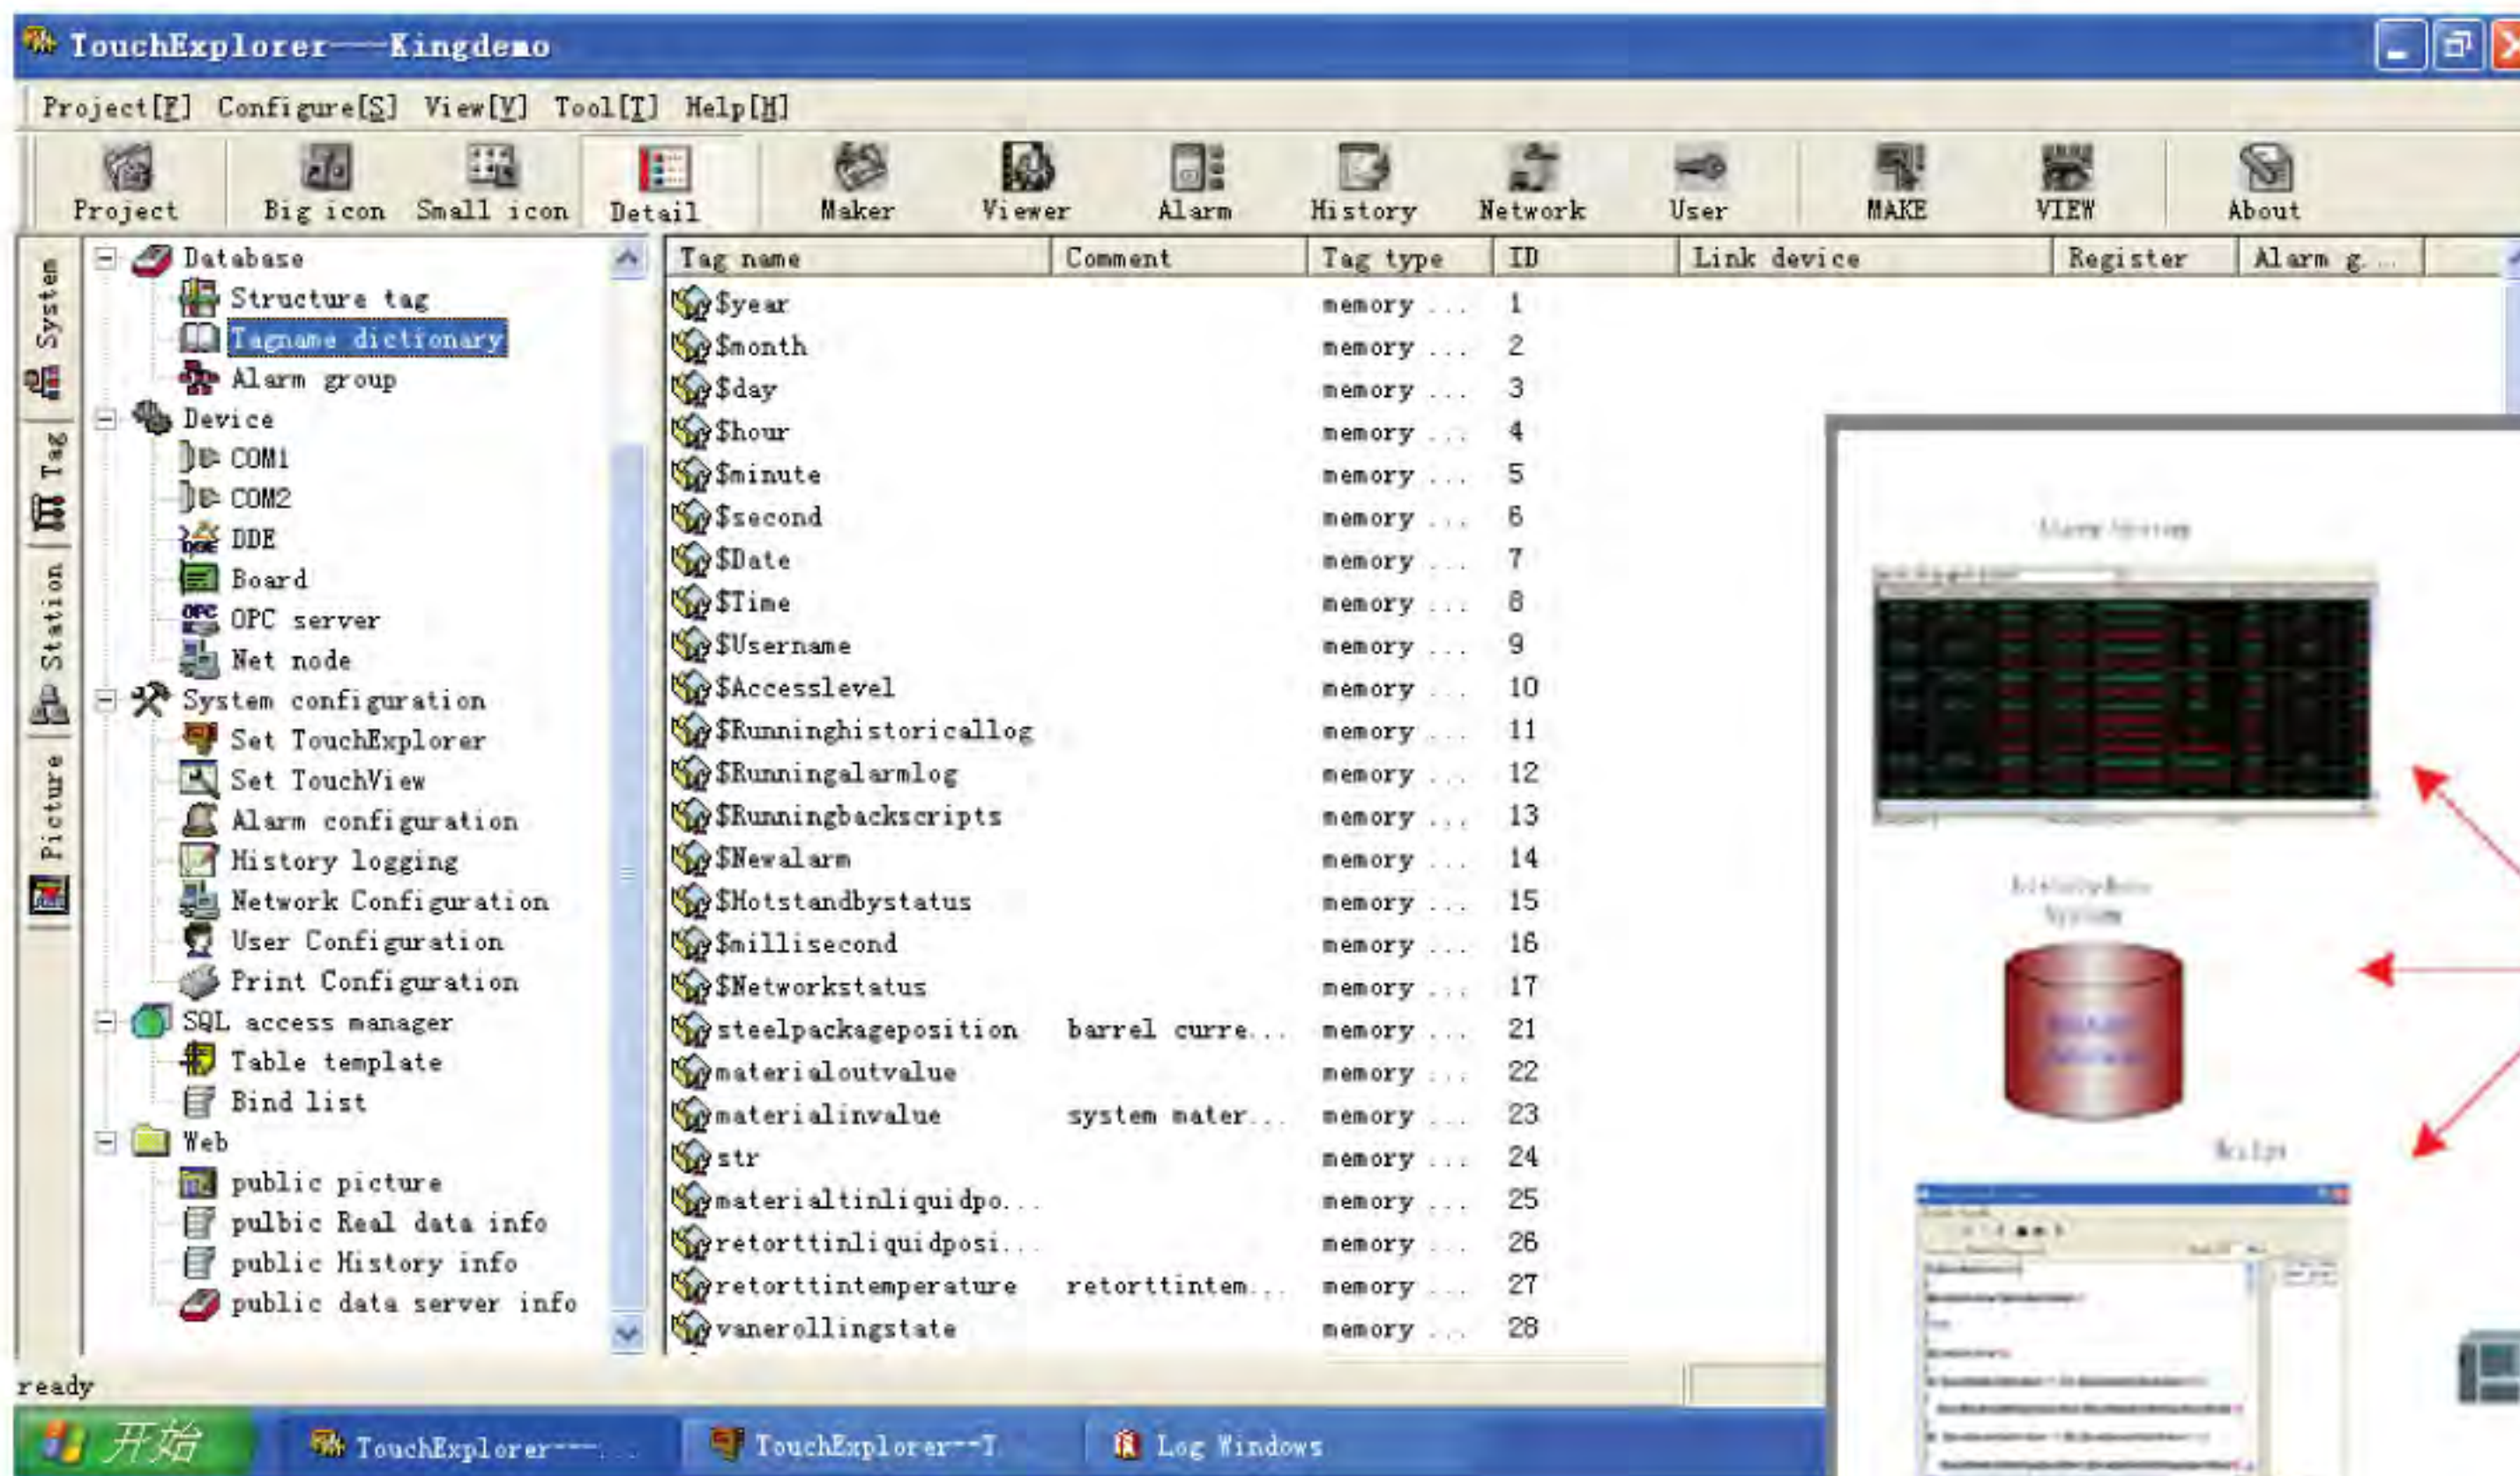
TouchExplorer---Kingdemo

Project[F] Configure[S] View[V] Tool[T] Help[H]

Project Big icon Small icon Detail Maker Viewer Alarm History Network User MAKE VIEW About

System Tag Station Picture

Database
Structure tag
Tagname dictionary
Alarm group
Device
COM1
COM2
DDE
Board
OPC server
Net node
System configuration
Set TouchExplorer
Set TouchView
Alarm configuration
History logging
Network Configuration
User Configuration
Print Configuration
SQL access manager
Table template
Bind list
Web
public picture
pulbic Real data info
public History info
public data server info

| Tag name | Comment | Tag type | ID | Link device | Register | Alarm g... |
|---|---|---|---|---|---|---|
| $year | | memory ... | 1 | | | |
| $month | | memory ... | 2 | | | |
| $day | | memory ... | 3 | | | |
| $hour | | memory ... | 4 | | | |
| $minute | | memory ... | 5 | | | |
| $second | | memory ... | 6 | | | |
| $Date | | memory ... | 7 | | | |
| $Time | | memory ... | 8 | | | |
| $Username | | memory ... | 9 | | | |
| $Accesslevel | | memory ... | 10 | | | |
| $Runninghistoricallog | | memory ... | 11 | | | |
| $Runningalarmlog | | memory ... | 12 | | | |
| $Runningbackscripts | | memory ... | 13 | | | |
| $Newalarm | | memory ... | 14 | | | |
| $Hotstandbystatus | | memory ... | 15 | | | |
| $millisecond | | memory ... | 16 | | | |
| $Networkstatus | | memory ... | 17 | | | |
| steelpackageposition | barrel curre... | memory ... | 21 | | | |
| materialoutvalue | | memory ... | 22 | | | |
| materialinvalue | system mater... | memory ... | 23 | | | |
| str | | memory ... | 24 | | | |
| materialtinliquidpo... | | memory ... | 25 | | | |
| retorttinliquidposi... | | memory ... | 26 | | | |
| retorttintemperature | retorttintem... | memory ... | 27 | | | |
| vanerollingstate | | memory ... | 28 | | | |

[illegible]

ready

开始 TouchExplorer--- TouchExplorer--T Log Windows